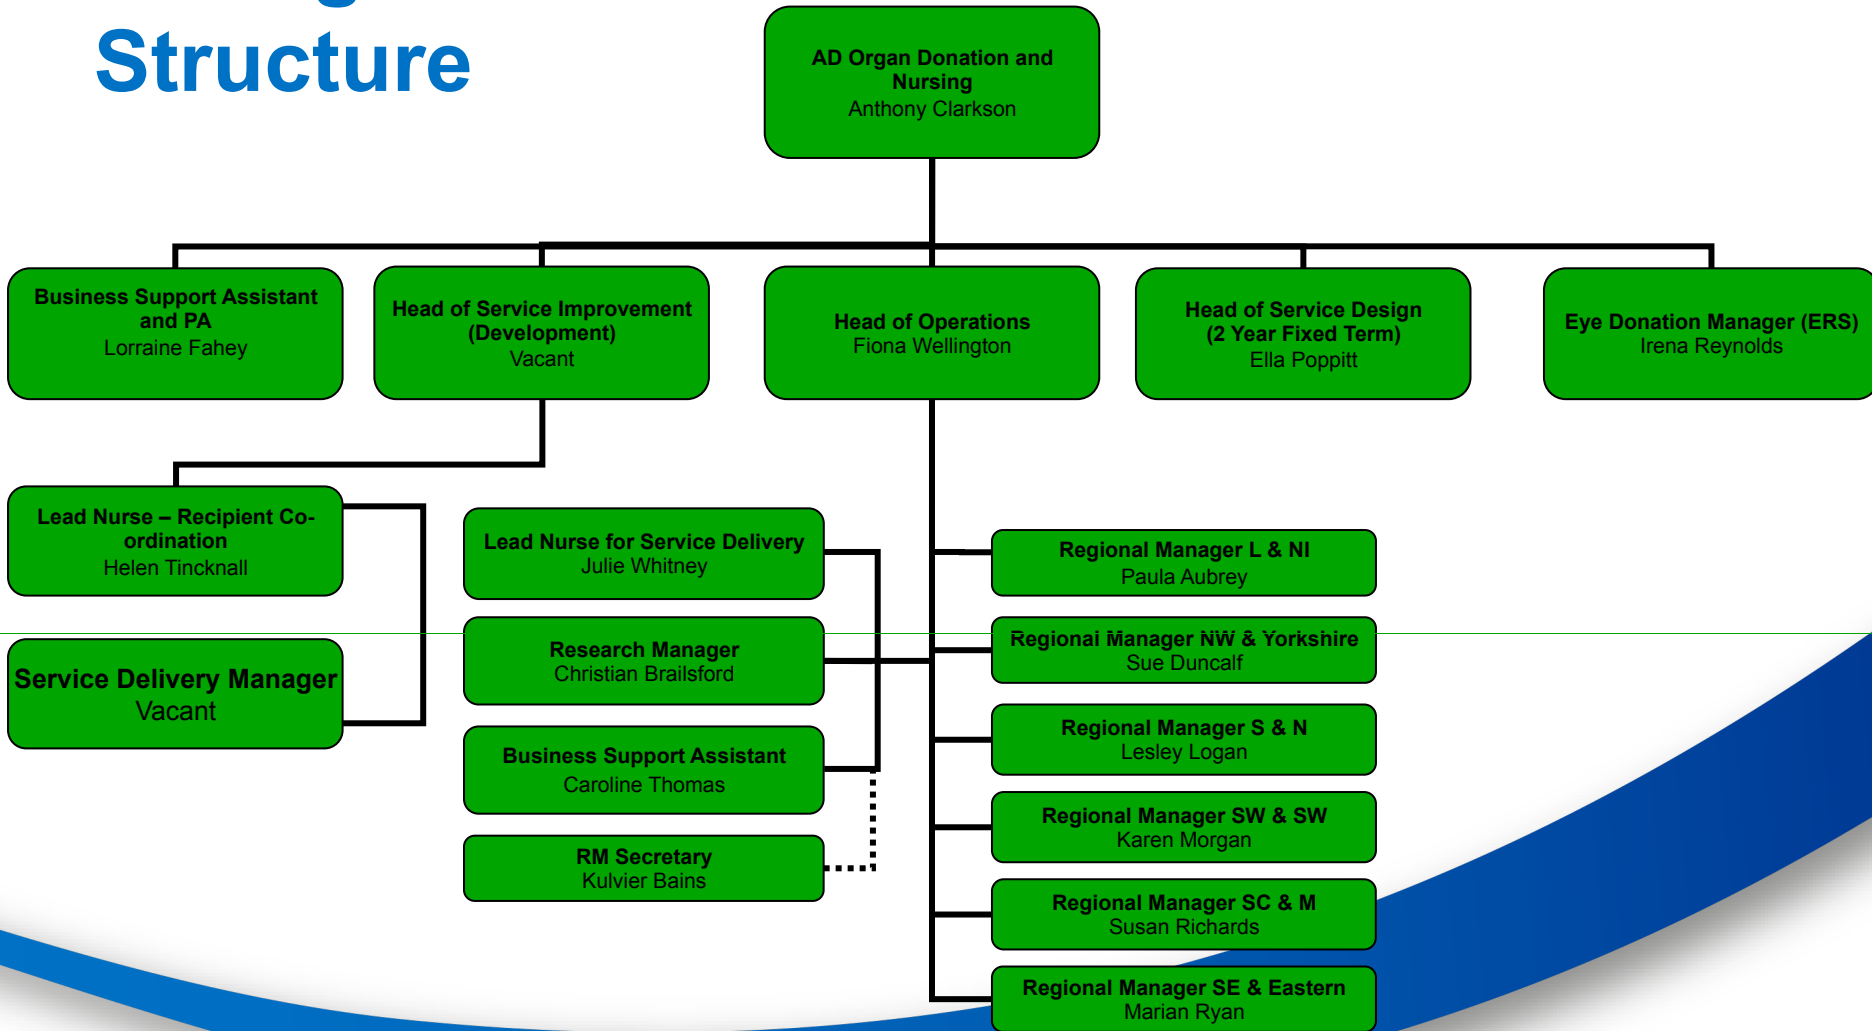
Structure

AD Organ Donation and Nursing
Anthony Clarkson

Business Support Assistant and PA
Lorraine Fahey

Head of Service Improvement (Development)
Vacant

Head of Operations
Fiona Wellington

Head of Service Design (2 Year Fixed Term)
Ella Poppitt

Eye Donation Manager (ERS)
Irena Reynolds

Lead Nurse – Recipient Co-ordination
Helen Tincknall

Service Delivery Manager
Vacant

Lead Nurse for Service Delivery
Julie Whitney

Research Manager
Christian Brailsford

Business Support Assistant
Caroline Thomas

RM Secretary
Kulvier Bains

Regional Manager L & NI
Paula Aubrey

Regional Manager NW & Yorkshire
Sue Duncalf

Regional Manager S & N
Lesley Logan

Regional Manager SW & SW
Karen Morgan

Regional Manager SC & M
Susan Richards

Regional Manager SE & Eastern
Marian Ryan